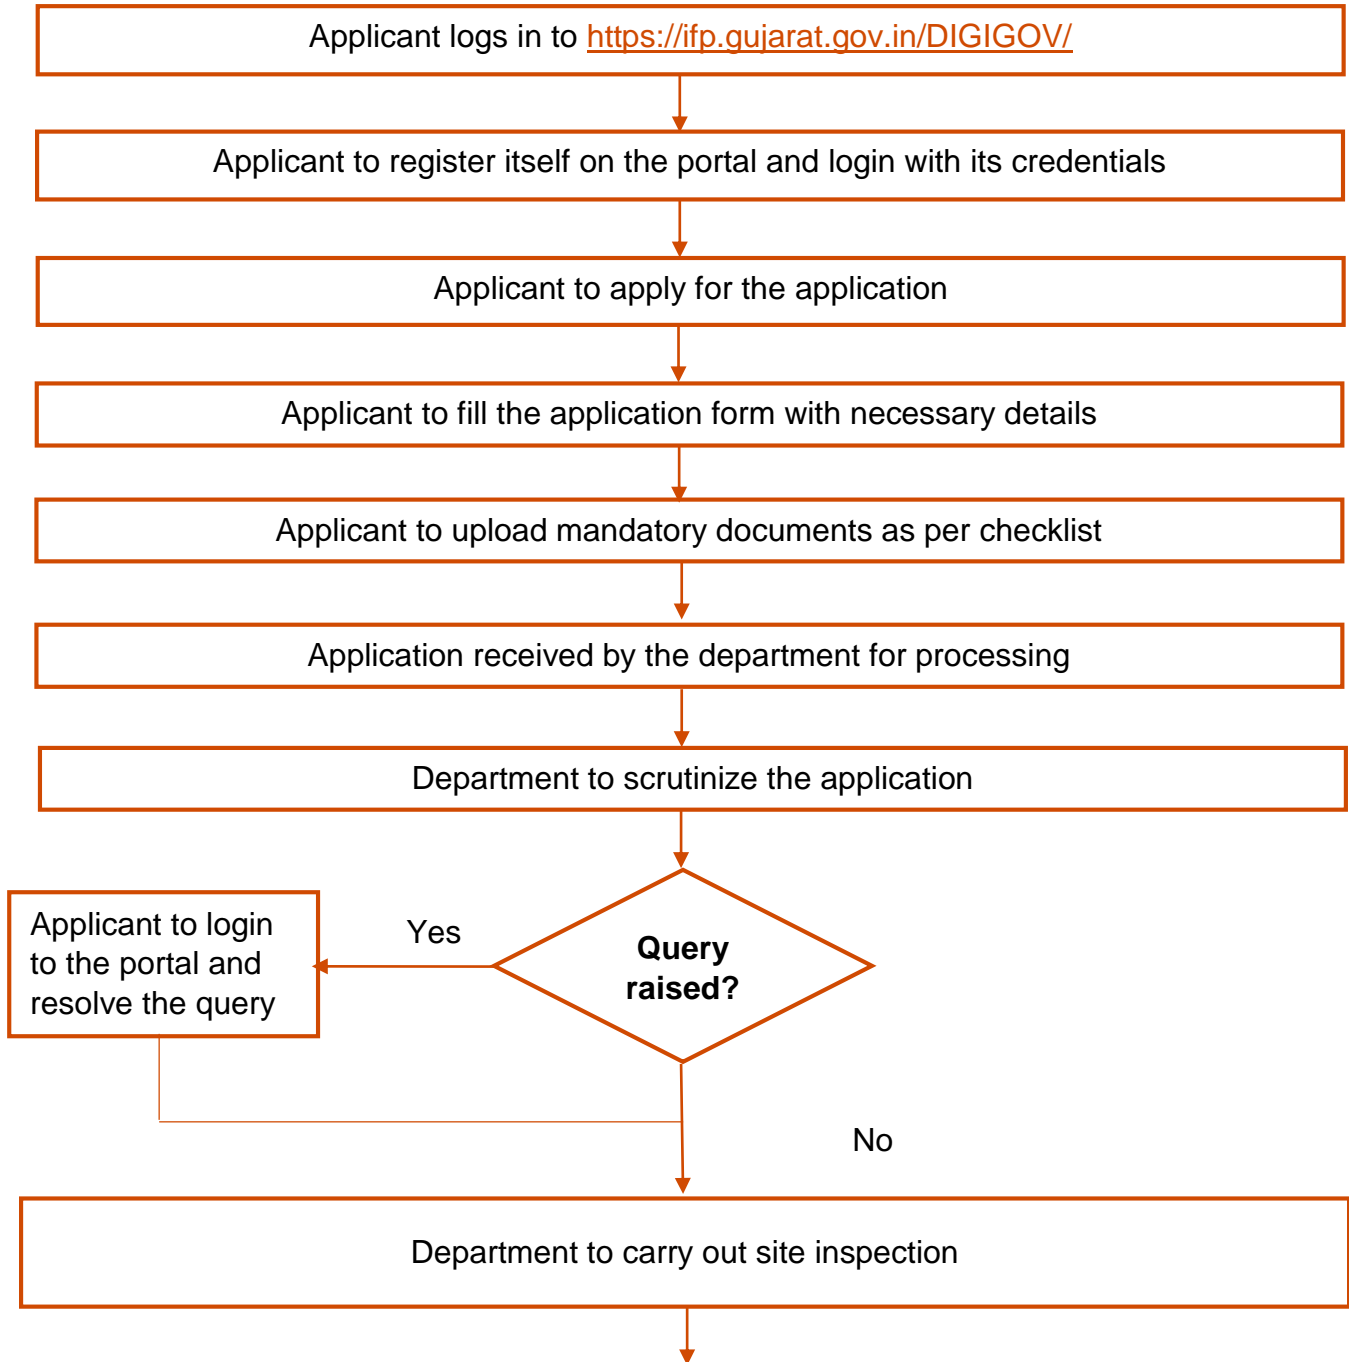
Applicant logs in to https://ifp.gujarat.gov.in/DIGIGOV/

Applicant to register itself on the portal and login with its credentials

Applicant to apply for the application

Applicant to fill the application form with necessary details

Applicant to upload mandatory documents as per checklist

Application received by the department for processing

Department to scrutinize the application

Applicant to login to the portal and resolve the query

Yes

Query raised?

No

Department to carry out site inspection